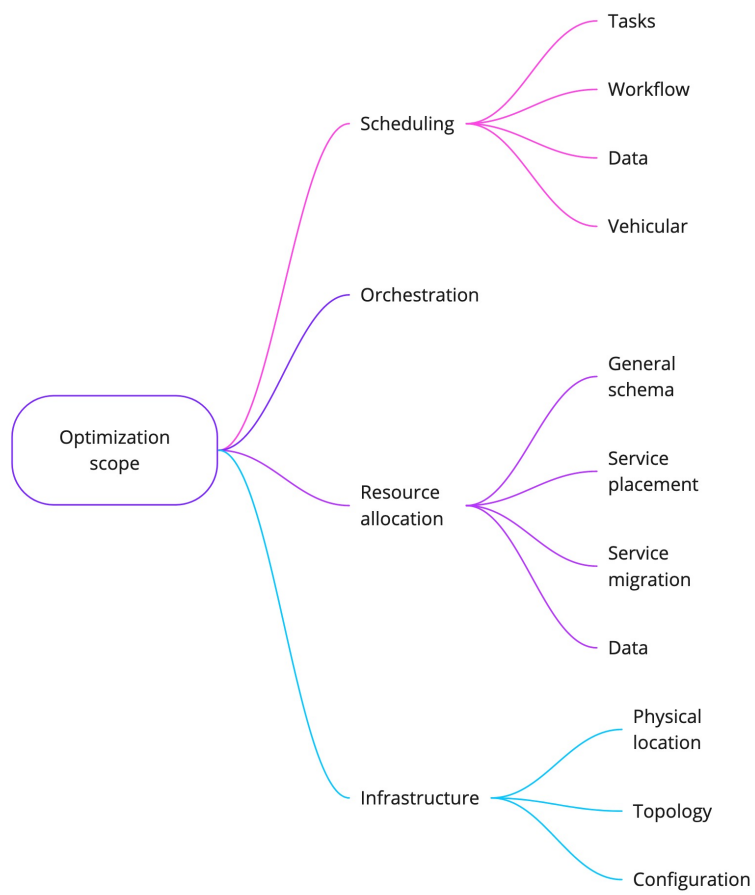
Optimization scope

Scheduling

Tasks

Workflow

Data

Vehicular

Orchestration

Resource allocation

General schema

Service placement

Service migration

Data

Infrastructure

Physical location

Topology

Configuration